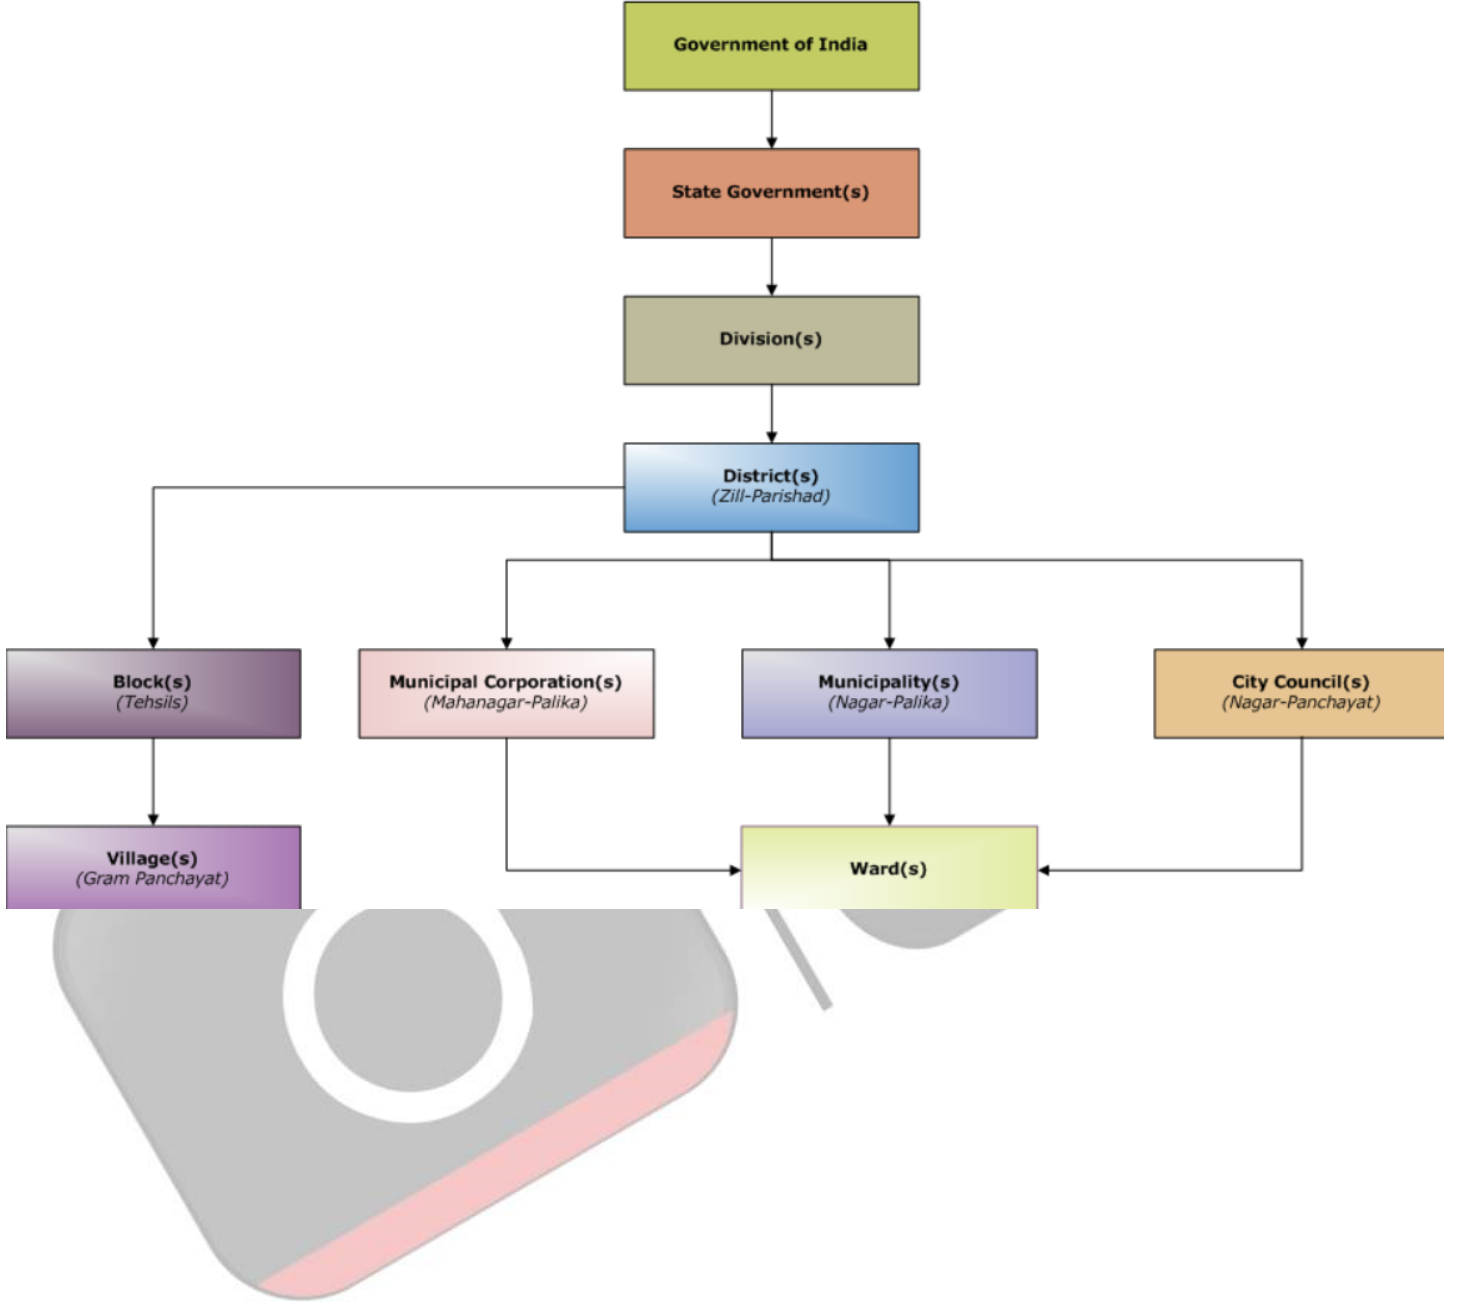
Government of India

State Government(s)

Division(s)

District(s)
(Zill-Parishad)

Block(s)
(Tehsils)

Municipal Corporation(s)
(Mahanagar-Palika)

Municipality(s)
(Nagar-Palika)

City Council(s)
(Nagar-Panchayat)

Village(s)
(Gram Panchayat)

Ward(s)